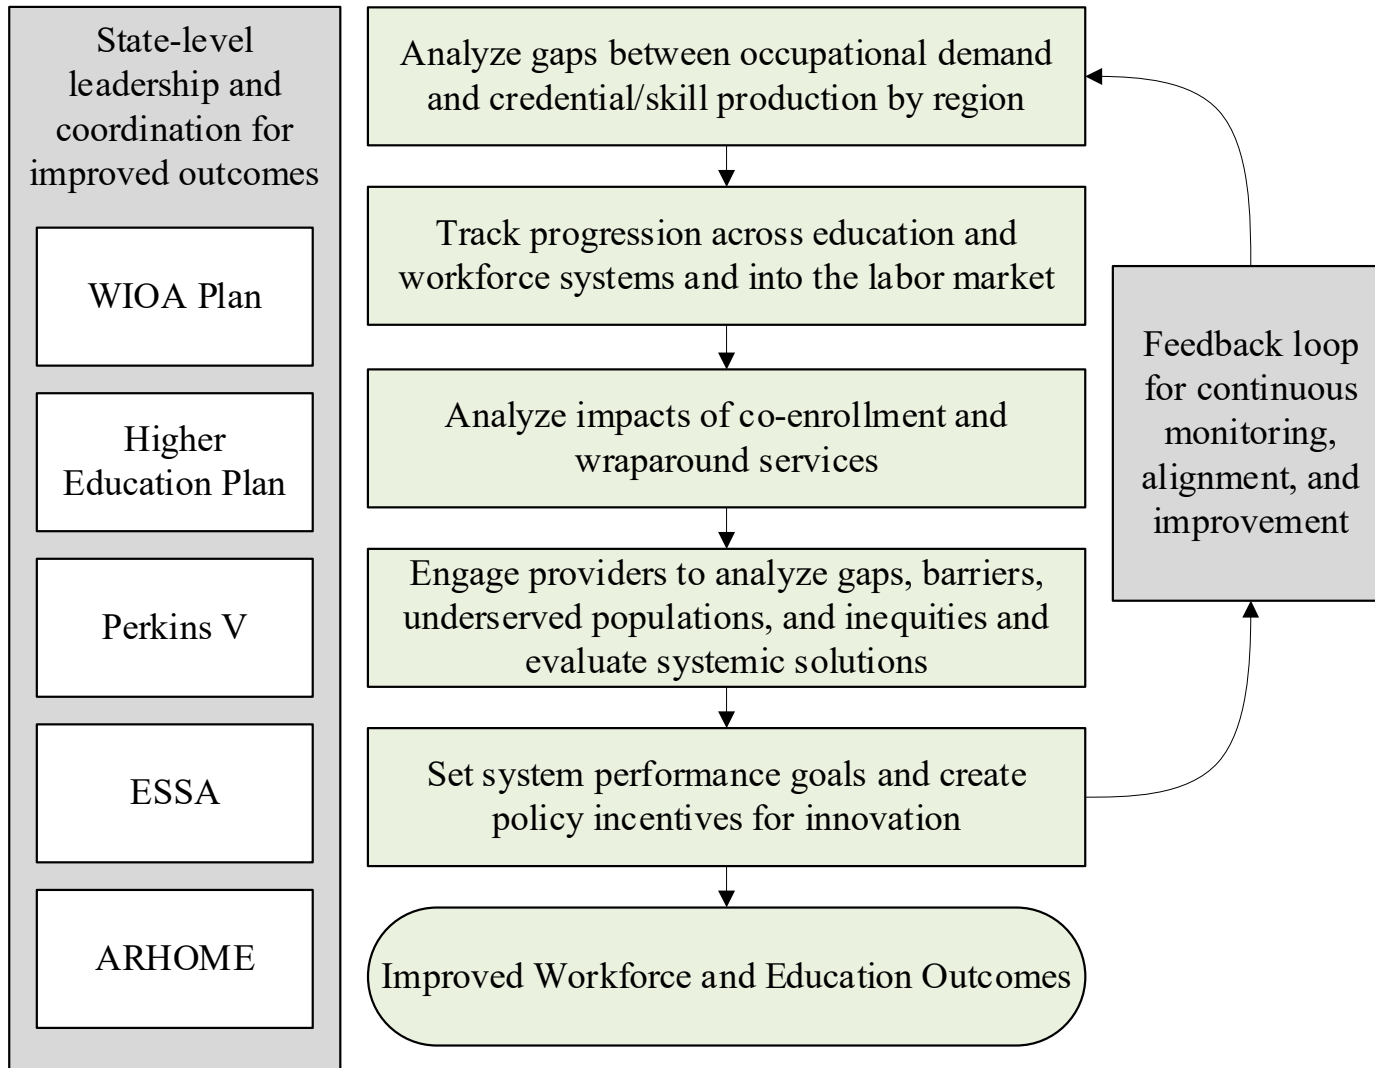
State-level leadership and coordination for improved outcomes

WIOA Plan

Higher Education Plan

Perkins V

ESSA

ARHOME

Analyze gaps between occupational demand and credential/skill production by region

Track progression across education and workforce systems and into the labor market

Analyze impacts of co-enrollment and wraparound services

Engage providers to analyze gaps, barriers, underserved populations, and inequities and evaluate systemic solutions

Set system performance goals and create policy incentives for innovation

Improved Workforce and Education Outcomes

Feedback loop for continuous monitoring, alignment, and improvement